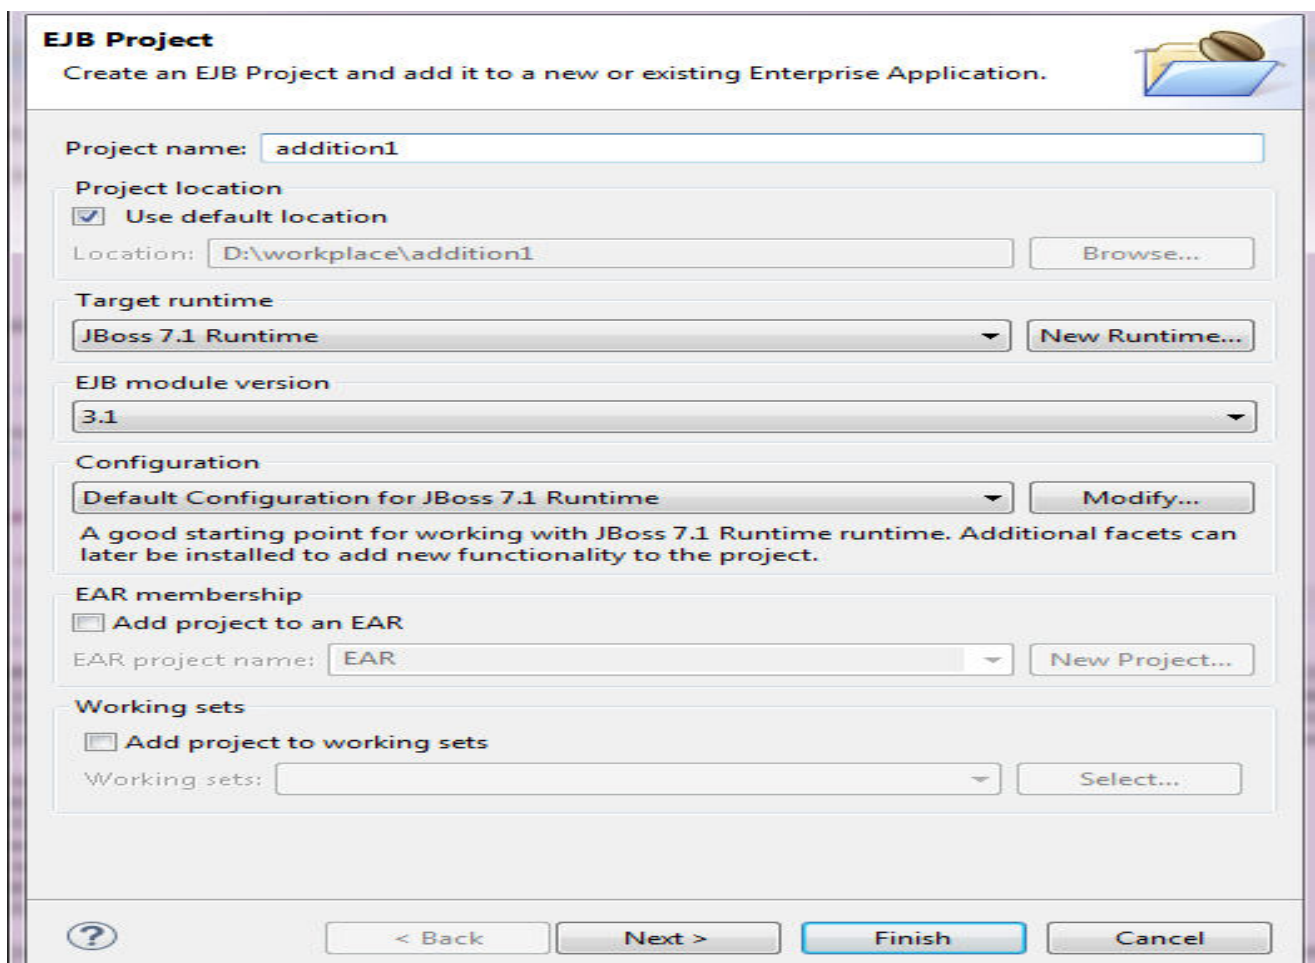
EJB Project
Create an EJB Project and add it to a new or existing Enterprise Application.

Project name: addition1

Project location
Use default location
Location: D:\workplace\addition1 Browse...

Target runtime
JBoss 7.1 Runtime New Runtime...

EJB module version
3.1

Configuration
Default Configuration for JBoss 7.1 Runtime Modify...
A good starting point for working with JBoss 7.1 Runtime runtime. Additional facets can later be installed to add new functionality to the project.

EAR membership
Add project to an EAR
EAR project name: EAR New Project...

Working sets
Add project to working sets
Working sets: Select...

?
< Back Next > Finish Cancel